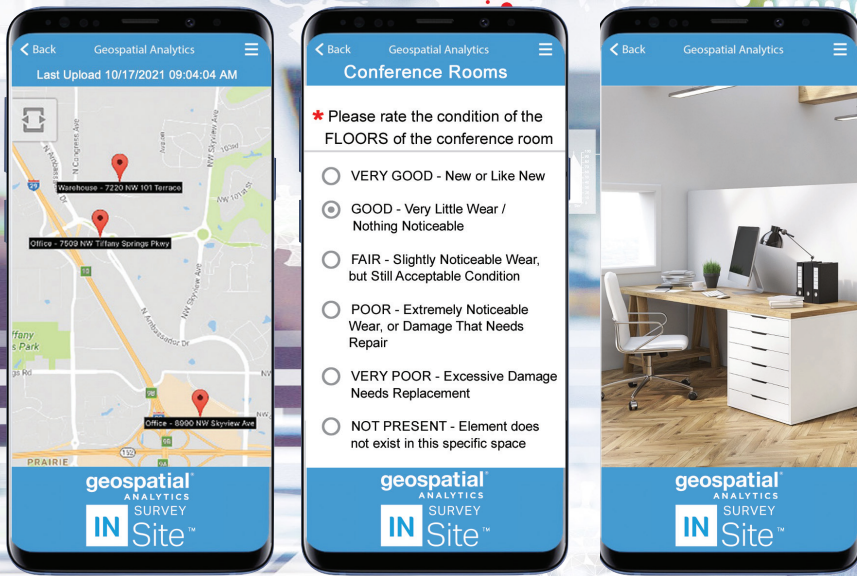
< Back Geospatial Analytics

Last Upload 10/17/2021 09:04:04 AM

N Congress Ave

NW Skyview Ave

Warehouse - 7220 NW 101 Terrace

Office - 7509 NW Tiffany Springs Pkwy

NW Skyview Ave

N Ambassador Dr

ffany s Park

Office - 8990 NW Skyview Ave

PRAIRIE

geospatial ANALYTICS

IN SURVEY Site™

< Back Geospatial Analytics

Conference Rooms

* Please rate the condition of the FLOORS of the conference room

VERY GOOD - New or Like New

GOOD - Very Little Wear / Nothing Noticeable

FAIR - Slightly Noticeable Wear, but Still Acceptable Condition

POOR - Extremely Noticeable Wear, or Damage That Needs Repair

VERY POOR - Excessive Damage Needs Replacement

NOT PRESENT - Element does not exist in this specific space

geospatial ANALYTICS

IN SURVEY Site™

< Back Geospatial Analytics

geospatial ANALYTICS

IN SURVEY Site™